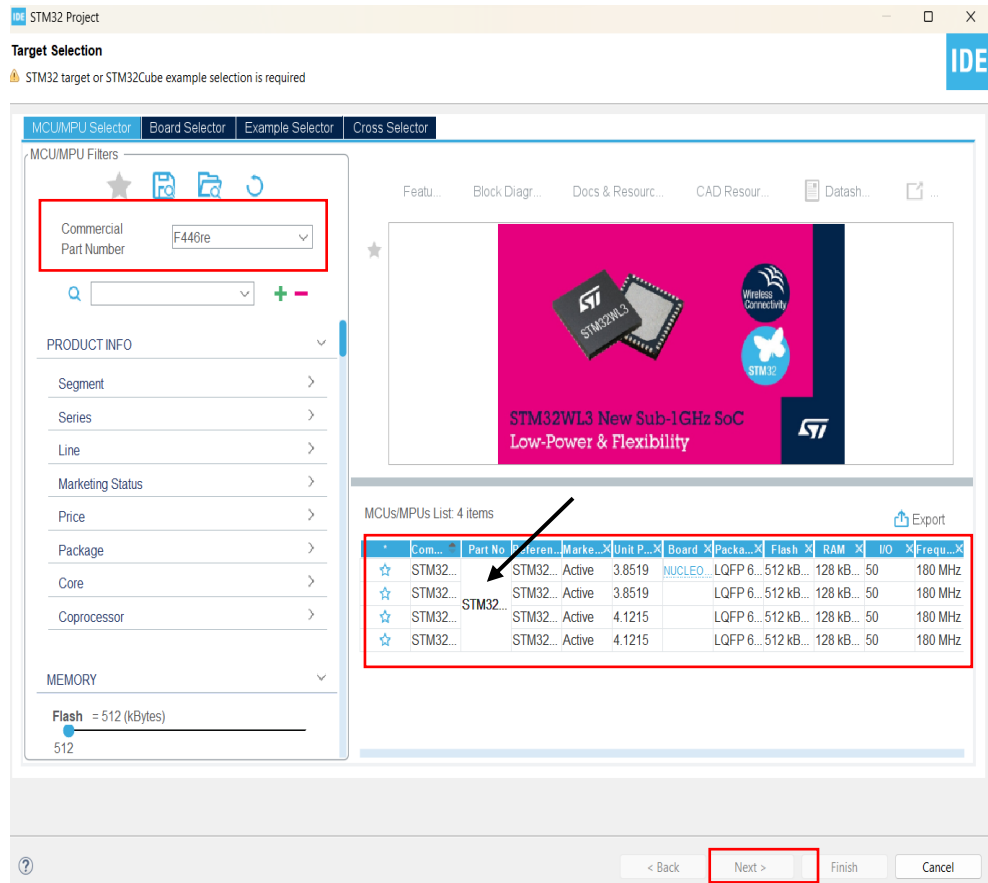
IDE STM32 Project

Target Selection
STM32 target or STM32Cube example selection is required

IDE

MCU/MPU Selector | Board Selector | Example Selector | Cross Selector

MCU/MPU Filters

Commercial Part Number F446re

PRODUCT INFO
Segment
Series
Line
Marketing Status
Price
Package
Core
Coprocessor

MEMORY
Flash = 512 (kBytes)
512

Featu... Block Diagr... Docs & Resourc... CAD Resour... Datash...

STM32WL3
Wireless Connectivity
STM32
STM32WL3 New Sub-1GHz SoC
Low-Power & Flexibility

MCUs/MPUs List: 4 items
Export

| * | Com... | Part No | Referen... | Marke... | Unit P... | Board | Packa... | Flash | RAM | I/O | Frequ... |
|---|---|---|---|---|---|---|---|---|---|---|---|
| ☆ | STM32... | STM32... | STM32... | Active | 3.8519 | NUCLEO... | LQFP 6... | 512 kB... | 128 kB... | 50 | 180 MHz |
| ☆ | STM32... | | STM32... | Active | 3.8519 | | LQFP 6... | 512 kB... | 128 kB... | 50 | 180 MHz |
| ☆ | STM32... | | STM32... | Active | 4.1215 | | LQFP 6... | 512 kB... | 128 kB... | 50 | 180 MHz |
| ☆ | STM32... | | STM32... | Active | 4.1215 | | LQFP 6... | 512 kB... | 128 kB... | 50 | 180 MHz |

?
< Back
Next >
Finish
Cancel